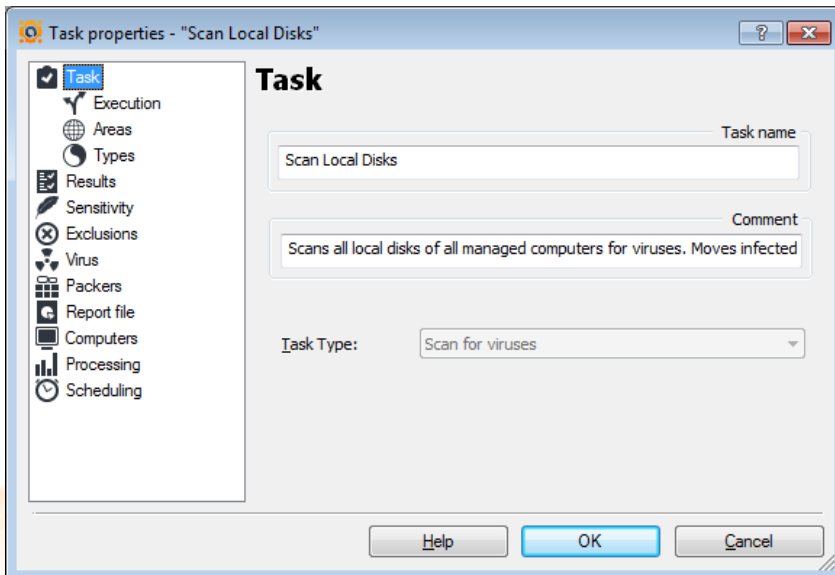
Task properties - "Scan Local Disks"

?

Task
Execution
Areas
Types
Results
Sensitivity
Exclusions
Virus
Packers
Report file
Computers
Processing
Scheduling

Task

Task name
Scan Local Disks

Comment
Scans all local disks of all managed computers for viruses. Moves infected

Task Type:
Scan for viruses

Help
OK
Cancel